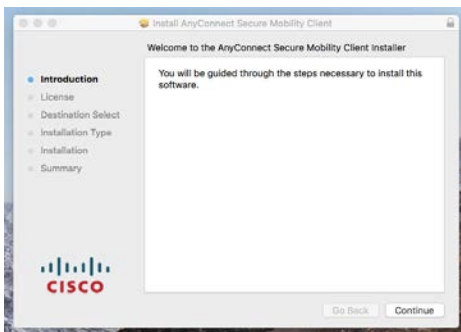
Install AnyConnect Secure Mobility Client

Welcome to the AnyConnect Secure Mobility Client Installer

Introduction
License
Destination Select
Installation Type
Installation
Summary

You will be guided through the steps necessary to install this software.

cisco

Go Back
Continue